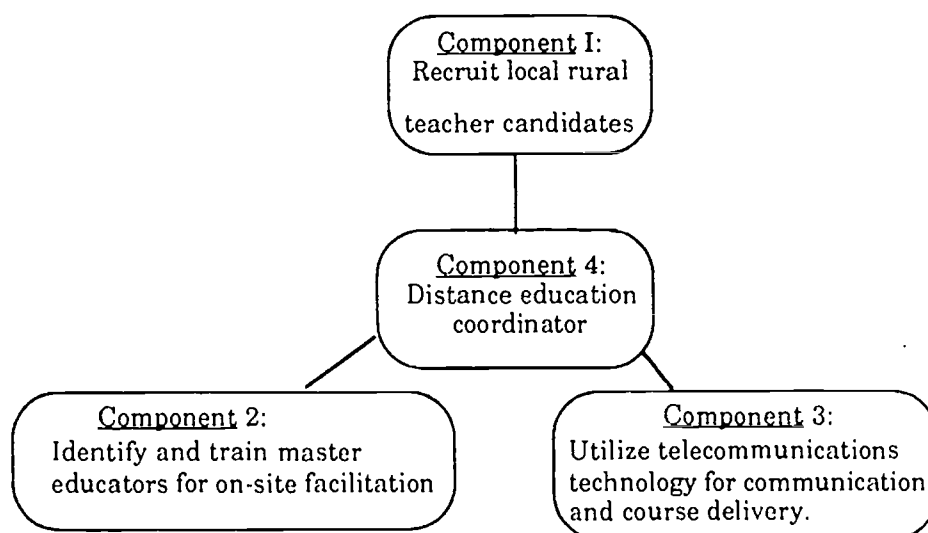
Component I:
Recruit local rural teacher candidates

Component 4:
Distance education coordinator

Component 2:
Identify and train master educators for on-site facilitation

Component 3:
Utilize telecommunications technology for communication and course delivery.